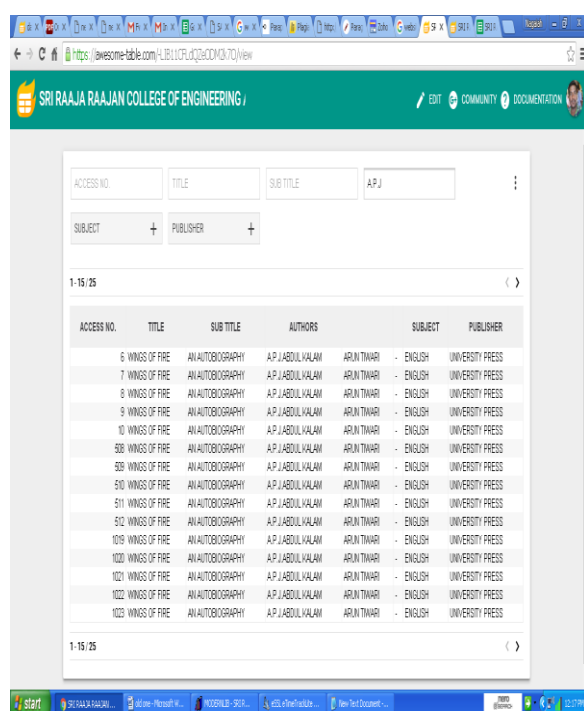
https://awesome-table.com/-LJB11CRLdQ2eODM3k7O/view

SRI RAAJA RAAJAN COLLEGE OF ENGINEERING /

EDIT COMMUNITY DOCUMENTATION

ACCESS NO.
TITLE
SUB TITLE
A.P.J

SUBJECT
PUBLISHER

1-15 / 25

| ACCESS NO. | TITLE | SUB TITLE | AUTHORS | | | SUBJECT | PUBLISHER |
|---|---|---|---|---|---|---|---|
| 6 | WINGS OF FIRE | AN AUTOBIOGRAPHY | A.P.J.ABDUL KALAM | ARUN TIWARI | - | ENGLISH | UNIVERSITY PRESS |
| 7 | WINGS OF FIRE | AN AUTOBIOGRAPHY | A.P.J.ABDUL KALAM | ARUN TIWARI | - | ENGLISH | UNIVERSITY PRESS |
| 8 | WINGS OF FIRE | AN AUTOBIOGRAPHY | A.P.J.ABDUL KALAM | ARUN TIWARI | - | ENGLISH | UNIVERSITY PRESS |
| 9 | WINGS OF FIRE | AN AUTOBIOGRAPHY | A.P.J.ABDUL KALAM | ARUN TIWARI | - | ENGLISH | UNIVERSITY PRESS |
| 10 | WINGS OF FIRE | AN AUTOBIOGRAPHY | A.P.J.ABDUL KALAM | ARUN TIWARI | - | ENGLISH | UNIVERSITY PRESS |
| 508 | WINGS OF FIRE | AN AUTOBIOGRAPHY | A.P.J.ABDUL KALAM | ARUN TIWARI | - | ENGLISH | UNIVERSITY PRESS |
| 509 | WINGS OF FIRE | AN AUTOBIOGRAPHY | A.P.J.ABDUL KALAM | ARUN TIWARI | - | ENGLISH | UNIVERSITY PRESS |
| 510 | WINGS OF FIRE | AN AUTOBIOGRAPHY | A.P.J.ABDUL KALAM | ARUN TIWARI | - | ENGLISH | UNIVERSITY PRESS |
| 511 | WINGS OF FIRE | AN AUTOBIOGRAPHY | A.P.J.ABDUL KALAM | ARUN TIWARI | - | ENGLISH | UNIVERSITY PRESS |
| 512 | WINGS OF FIRE | AN AUTOBIOGRAPHY | A.P.J.ABDUL KALAM | ARUN TIWARI | - | ENGLISH | UNIVERSITY PRESS |
| 1019 | WINGS OF FIRE | AN AUTOBIOGRAPHY | A.P.J.ABDUL KALAM | ARUN TIWARI | - | ENGLISH | UNIVERSITY PRESS |
| 1020 | WINGS OF FIRE | AN AUTOBIOGRAPHY | A.P.J.ABDUL KALAM | ARUN TIWARI | - | ENGLISH | UNIVERSITY PRESS |
| 1021 | WINGS OF FIRE | AN AUTOBIOGRAPHY | A.P.J.ABDUL KALAM | ARUN TIWARI | - | ENGLISH | UNIVERSITY PRESS |
| 1022 | WINGS OF FIRE | AN AUTOBIOGRAPHY | A.P.J.ABDUL KALAM | ARUN TIWARI | - | ENGLISH | UNIVERSITY PRESS |
| 1023 | WINGS OF FIRE | AN AUTOBIOGRAPHY | A.P.J.ABDUL KALAM | ARUN TIWARI | - | ENGLISH | UNIVERSITY PRESS |

1-15 / 25

start SRI RAAJA RAAJAN... old one - Microsoft W... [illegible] eISL eTimeTracklite... New Text Document -...